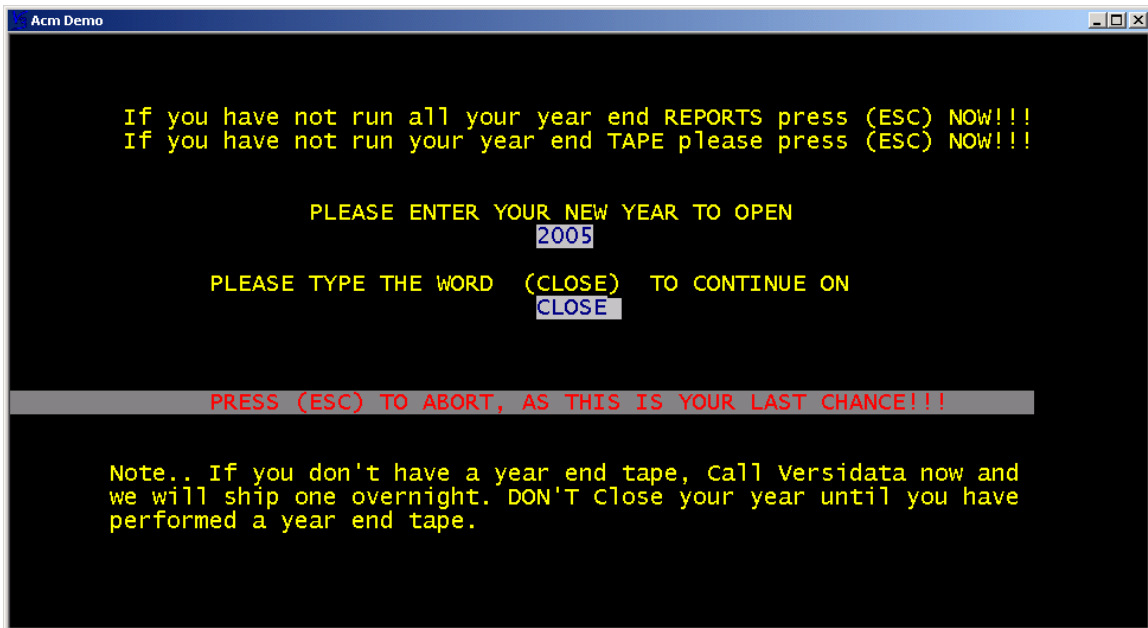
Acm Demo

If you have not run all your year end REPORTS press (ESC) NOW!!!
If you have not run your year end TAPE please press (ESC) NOW!!!

PLEASE ENTER YOUR NEW YEAR TO OPEN
2005

PLEASE TYPE THE WORD (CLOSE) TO CONTINUE ON
CLOSE

PRESS (ESC) TO ABORT, AS THIS IS YOUR LAST CHANCE!!!

Note.. If you don't have a year end tape, Call Versidata now and we will ship one overnight. DON'T Close your year until you have performed a year end tape.